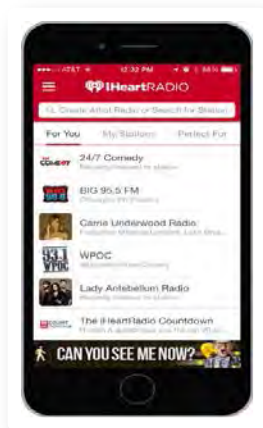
AT&T 12:32 PM 94%

iHeartRADIO

Create Artist Radio or Search for Station

For You My Stations Perfect For

24/7 Comedy
Recently listened to station

BIG 95.5 FM
Chicago's #1 Country

Carrie Underwood Radio
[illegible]

WPOC
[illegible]

Lady Antebellum Radio
Recently listened to station

The iHeartRadio Countdown
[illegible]

CAN YOU SEE ME NOW?